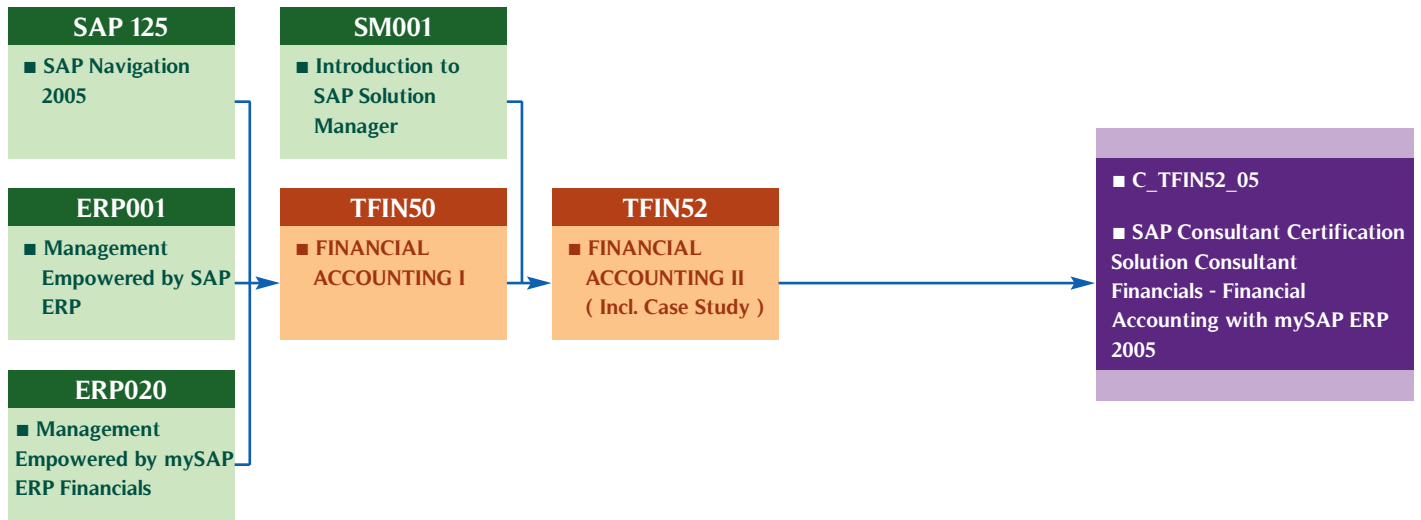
SAP 125
■ SAP Navigation 2005

ERP001
■ Management Empowered by SAP ERP

ERP020
■ Management Empowered by mySAP ERP Financials

SM001
■ Introduction to SAP Solution Manager

TFIN50
■ FINANCIAL ACCOUNTING I

TFIN52
■ FINANCIAL ACCOUNTING II ( Incl. Case Study )

■ C_TFIN52_05

■ SAP Consultant Certification Solution Consultant Financials - Financial Accounting with mySAP ERP 2005